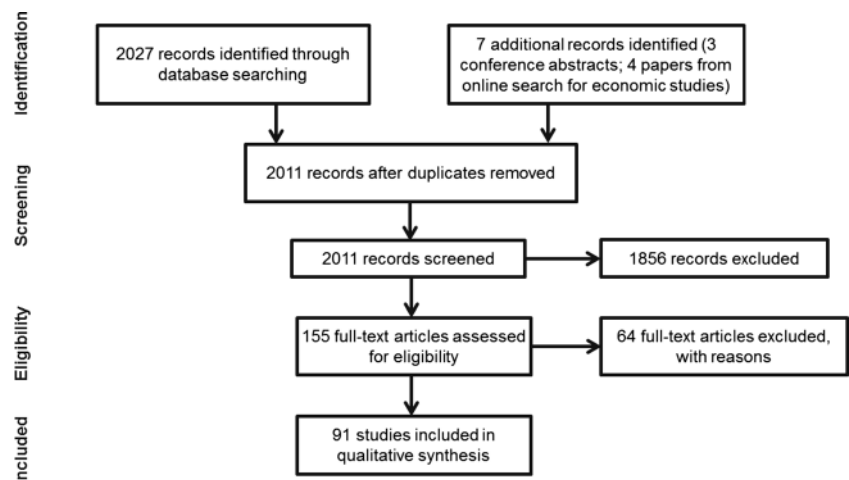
Identification

2027 records identified through database searching

7 additional records identified (3 conference abstracts; 4 papers from online search for economic studies)

Screening

2011 records after duplicates removed

2011 records screened

1856 records excluded

Eligibility

155 full-text articles assessed for eligibility

64 full-text articles excluded, with reasons

ncluded

91 studies included in qualitative synthesis